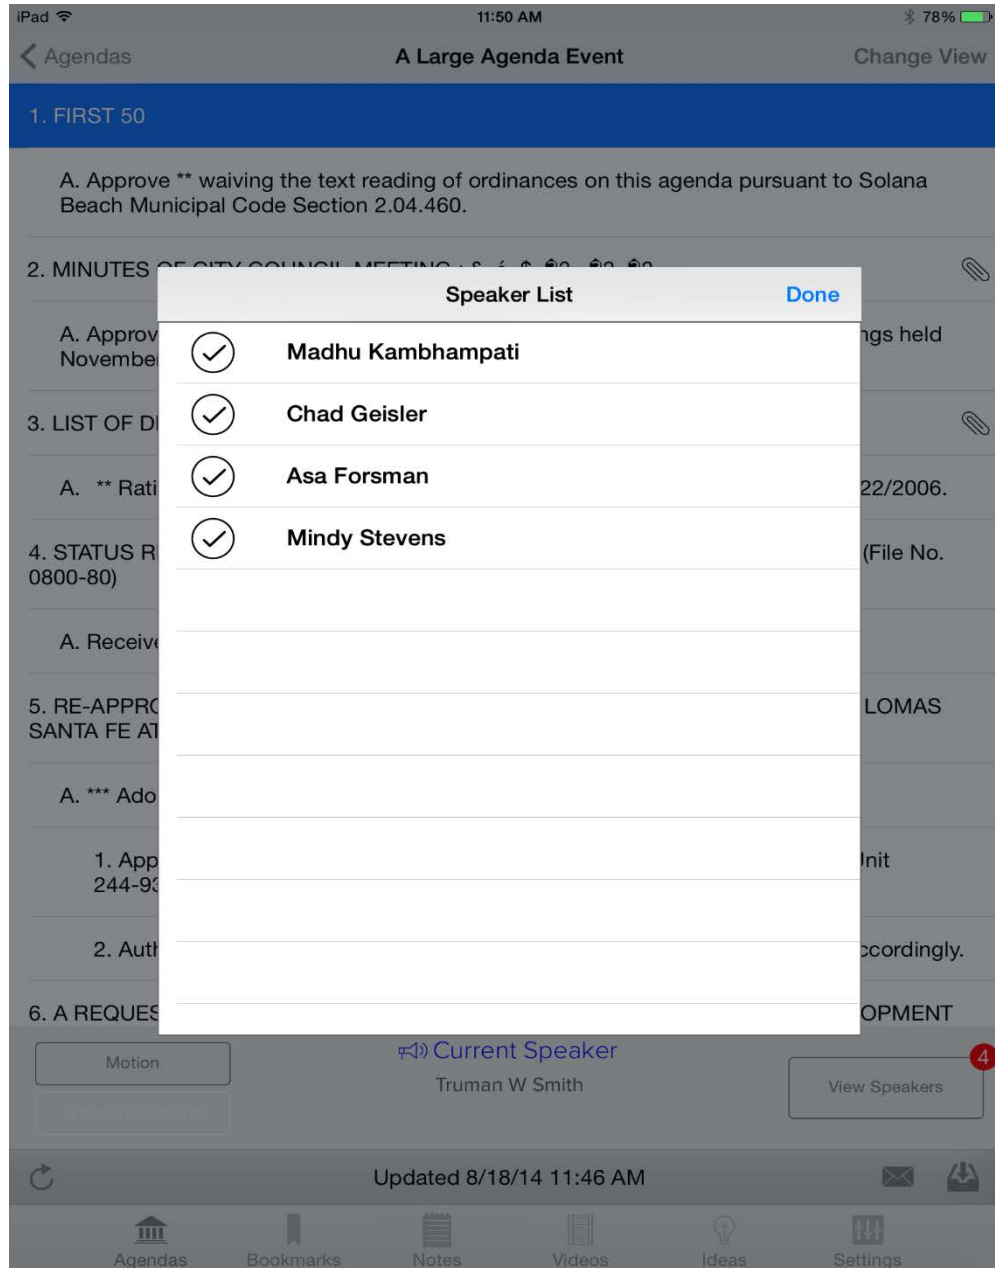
iPad 11:50 AM 78%

Agendas A Large Agenda Event Change View

1. FIRST 50

A. Approve ** waiving the text reading of ordinances on this agenda pursuant to Solana Beach Municipal Code Section 2.04.460.

2. MINUTES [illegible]

A. Approv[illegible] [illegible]ngs held Novembe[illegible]

3. LIST OF D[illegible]

A. ** Rati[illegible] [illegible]22/2006.

4. STATUS R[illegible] (File No. 0800-80)

A. Receiv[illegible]

5. RE-APPR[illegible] LOMAS SANTA FE A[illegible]

A. *** Ado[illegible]

1. App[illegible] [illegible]nit 244-9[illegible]

2. Aut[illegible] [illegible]ccordingly.

6. A REQUE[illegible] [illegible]OPMENT

Speaker List Done

Madhu Kambhampati

Chad Geisler

Asa Forsman

Mindy Stevens

Motion

Current Speaker

Truman W Smith

View Speakers 4

Updated 8/18/14 11:46 AM

Agendas Bookmarks Notes Videos Ideas Settings